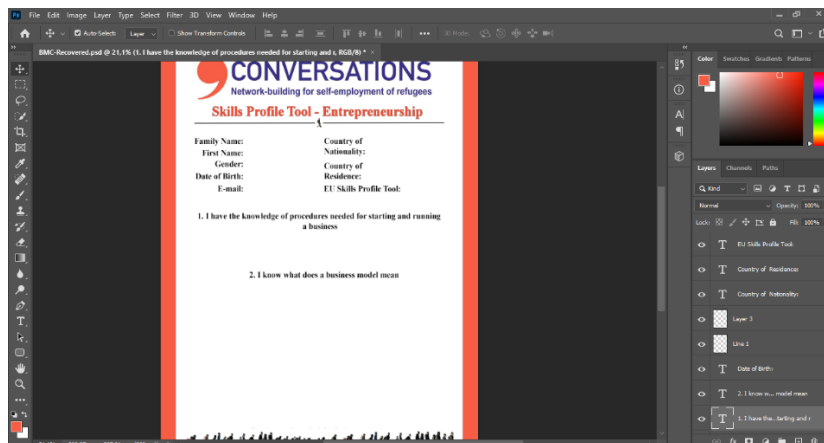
File Edit Image Layer Type Select Filter 3D View Window Help

Auto-Select: Layer Show Transform Controls 3D Mode:

BMC-Recovered.psd @ 21,1% (1. I have the knowledge of procedures needed for starting and r, RGB/8) *

CONVERSATIONS
Network-building for self-employment of refugees

Skills Profile Tool - Entrepreneurship

Family Name:
First Name:
Gender:
Date of Birth:
E-mail:

Country of Nationality:
Country of Residence:
EU Skills Profile Tool:

1. I have the knowledge of procedures needed for starting and running a business

2. I know what does a business model mean

Color Swatches Gradients Patterns

Layers Channels Paths

Kind
Normal Opacity: 100%
Lock: Fill: 100%

EU Skills Profile Tool:
Country of Residence:
Country of Nationality:
Layer 3
Line 1
Date of Birth:
2. I know w... model mean
1. I have the...tarting and r